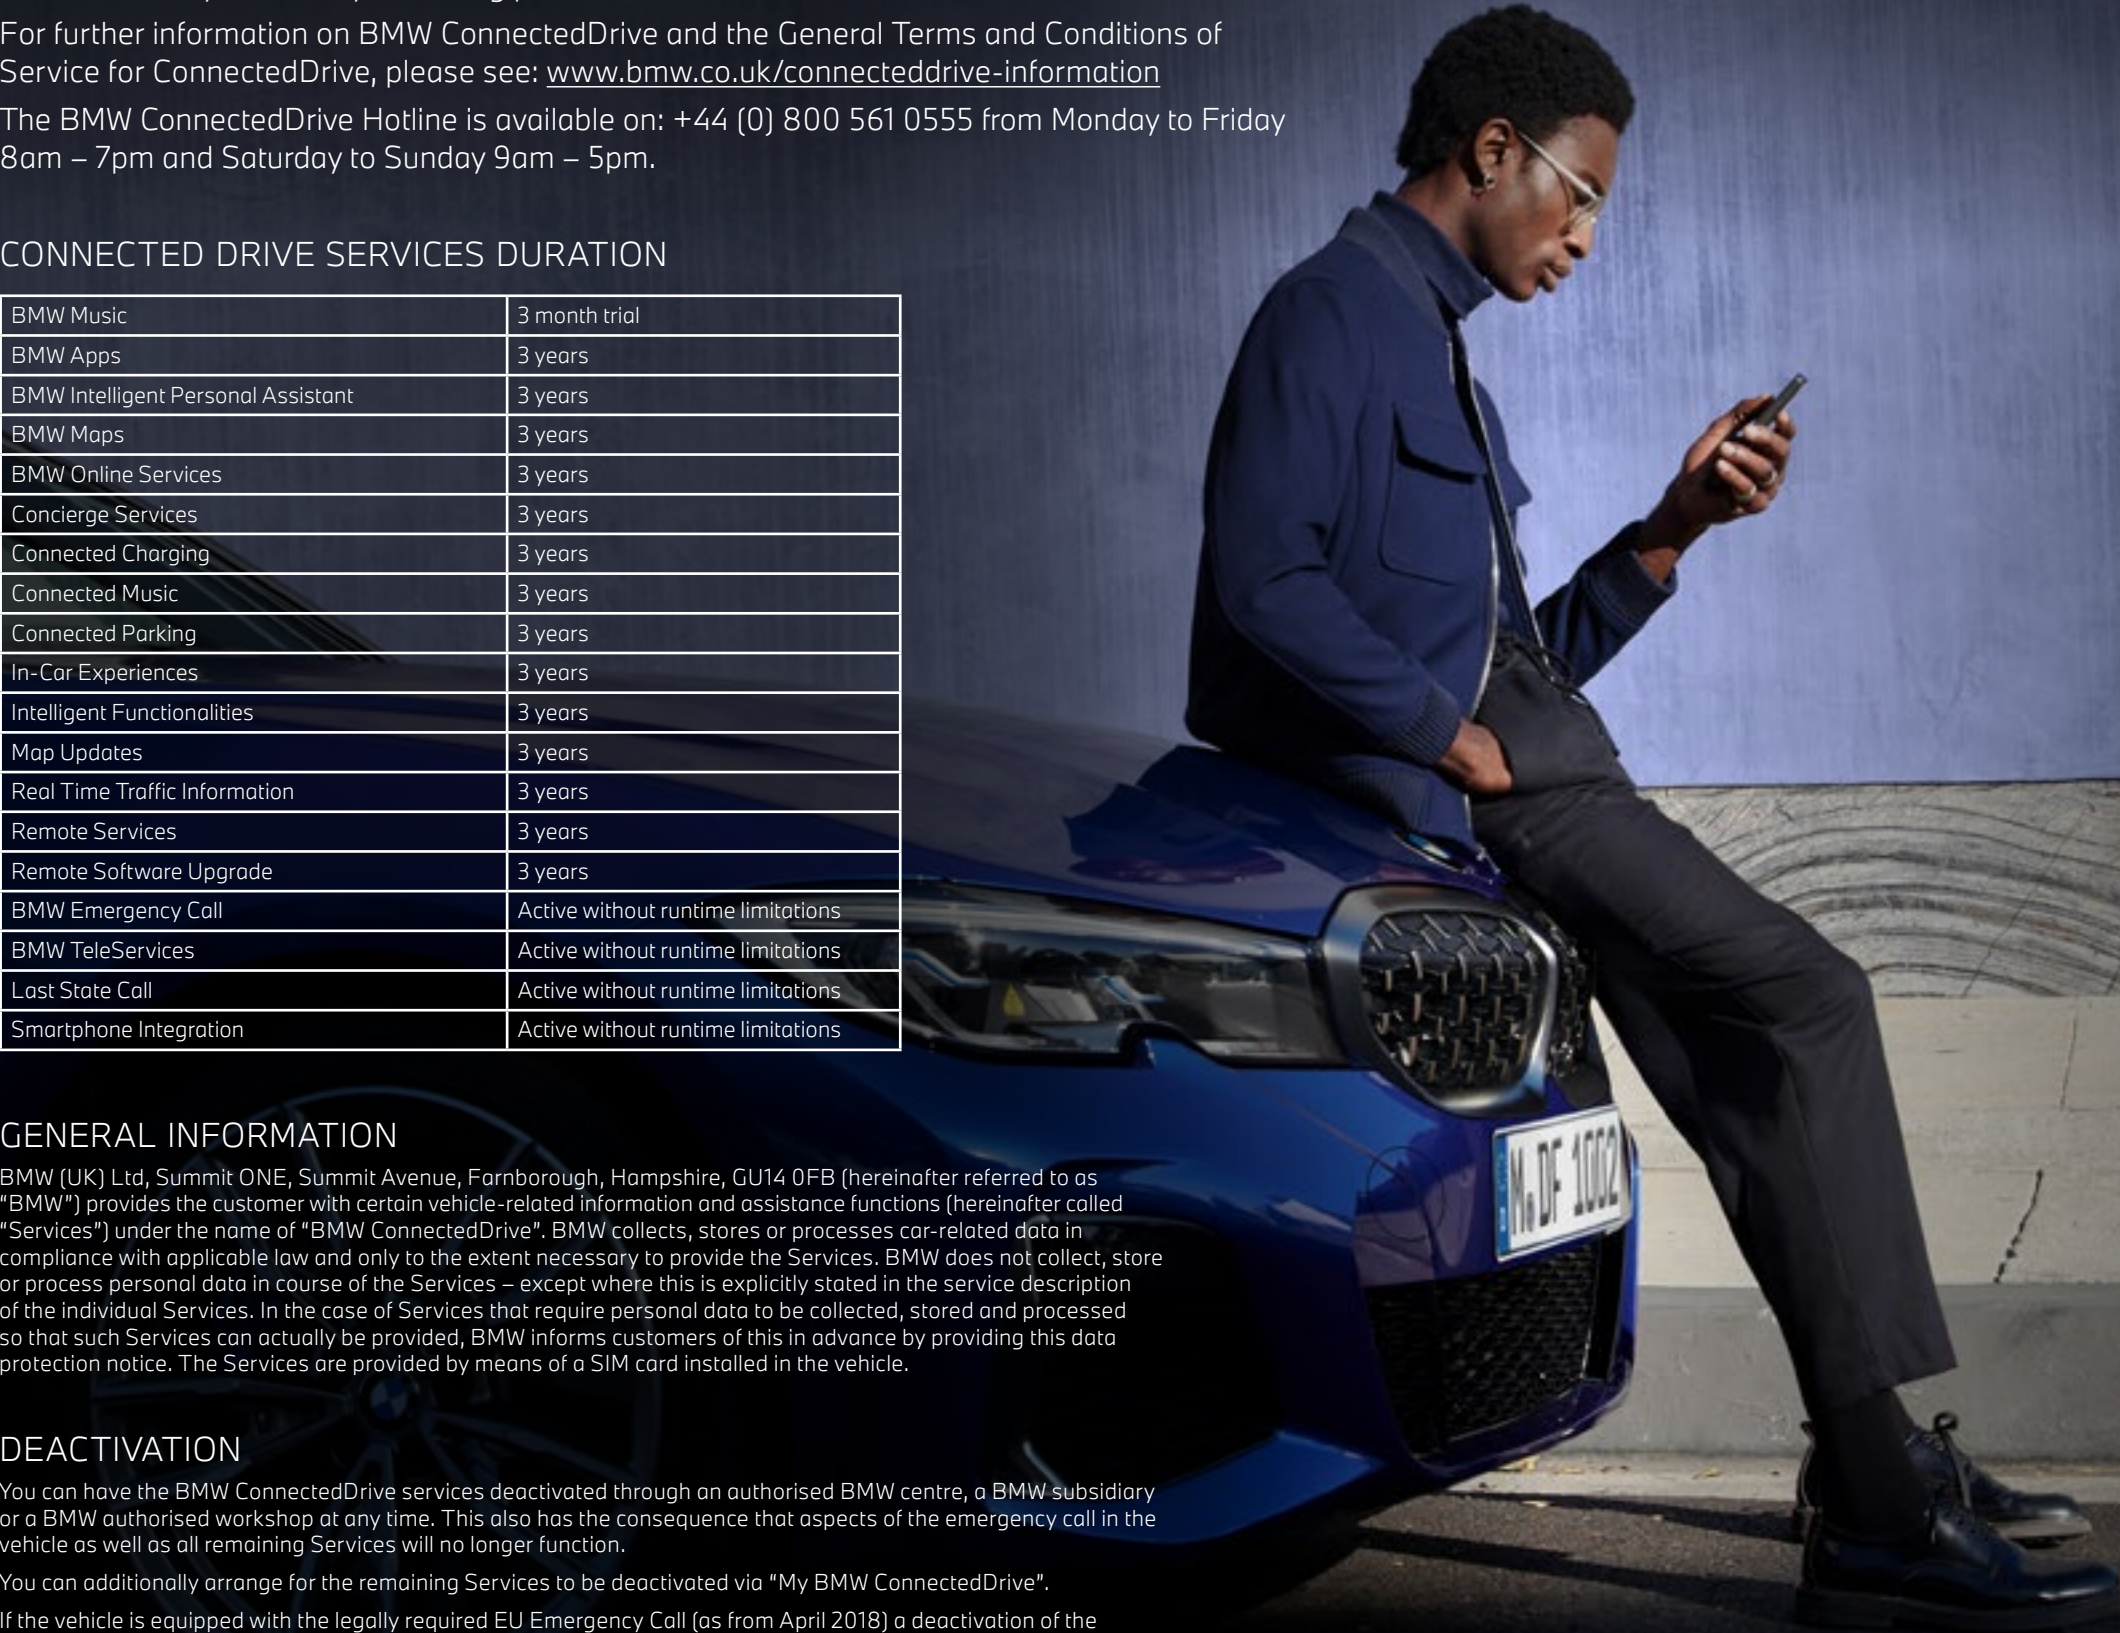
For further information on BMW ConnectedDrive and the General Terms and Conditions of Service for ConnectedDrive, please see: www.bmw.co.uk/connecteddrive-information

The BMW ConnectedDrive Hotline is available on: +44 (0) 800 561 0555 from Monday to Friday 8am – 7pm and Saturday to Sunday 9am – 5pm.

CONNECTED DRIVE SERVICES DURATION

| BMW Music | 3 month trial |
|---|---|
| BMW Apps | 3 years |
| BMW Intelligent Personal Assistant | 3 years |
| BMW Maps | 3 years |
| BMW Online Services | 3 years |
| Concierge Services | 3 years |
| Connected Charging | 3 years |
| Connected Music | 3 years |
| Connected Parking | 3 years |
| In-Car Experiences | 3 years |
| Intelligent Functionalities | 3 years |
| Map Updates | 3 years |
| Real Time Traffic Information | 3 years |
| Remote Services | 3 years |
| Remote Software Upgrade | 3 years |
| BMW Emergency Call | Active without runtime limitations |
| BMW TeleServices | Active without runtime limitations |
| Last State Call | Active without runtime limitations |
| Smartphone Integration | Active without runtime limitations |

GENERAL INFORMATION

BMW (UK) Ltd, Summit ONE, Summit Avenue, Farnborough, Hampshire, GU14 0FB (hereinafter referred to as "BMW") provides the customer with certain vehicle-related information and assistance functions (hereinafter called "Services") under the name of "BMW ConnectedDrive". BMW collects, stores or processes car-related data in compliance with applicable law and only to the extent necessary to provide the Services. BMW does not collect, store or process personal data in course of the Services – except where this is explicitly stated in the service description of the individual Services. In the case of Services that require personal data to be collected, stored and processed so that such Services can actually be provided, BMW informs customers of this in advance by providing this data protection notice. The Services are provided by means of a SIM card installed in the vehicle.

DEACTIVATION

You can have the BMW ConnectedDrive services deactivated through an authorised BMW centre, a BMW subsidiary or a BMW authorised workshop at any time. This also has the consequence that aspects of the emergency call in the vehicle as well as all remaining Services will no longer function.

You can additionally arrange for the remaining Services to be deactivated via "My BMW ConnectedDrive".

If the vehicle is equipped with the legally required EU Emergency Call (as from April 2018) a deactivation of the

M. DF 1002